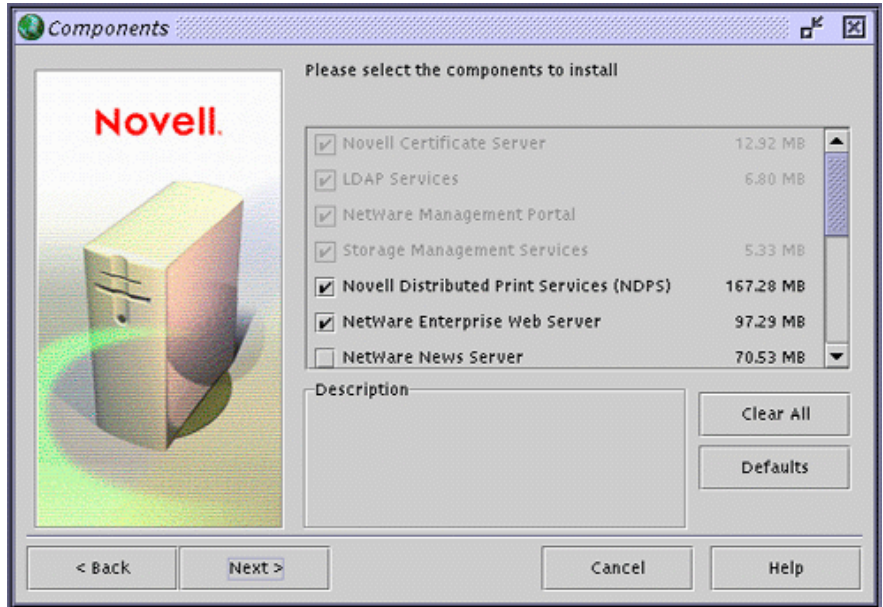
Components

Novell.

Please select the components to install

| | | |
|---|---|---|
| ✓ | Novell Certificate Server | 12.92 MB |
| ✓ | LDAP Services | 6.80 MB |
| ✓ | NetWare Management Portal | |
| ✓ | Storage Management Services | 5.33 MB |
| ✓ | Novell Distributed Print Services (NDPS) | 167.28 MB |
| ✓ | NetWare Enterprise Web Server | 97.29 MB |
| | NetWare News Server | 70.53 MB |

Description

Clear All

Defaults

< Back

Next >

Cancel

Help